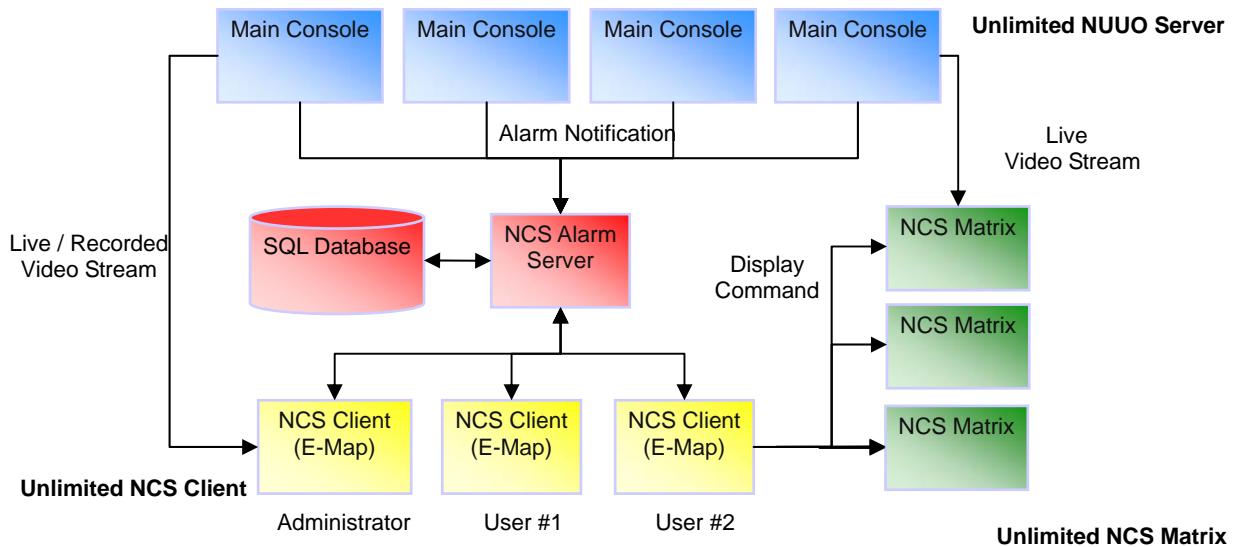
Main Console
Main Console
Main Console
Main Console
Unlimited NUUO Server

Alarm Notification

Live Video Stream

Live / Recorded Video Stream

SQL Database

NCS Alarm Server

Display Command

NCS Matrix
NCS Matrix
NCS Matrix

NCS Client (E-Map)
NCS Client (E-Map)
NCS Client (E-Map)

Unlimited NCS Client

Administrator
User #1
User #2

Unlimited NCS Matrix